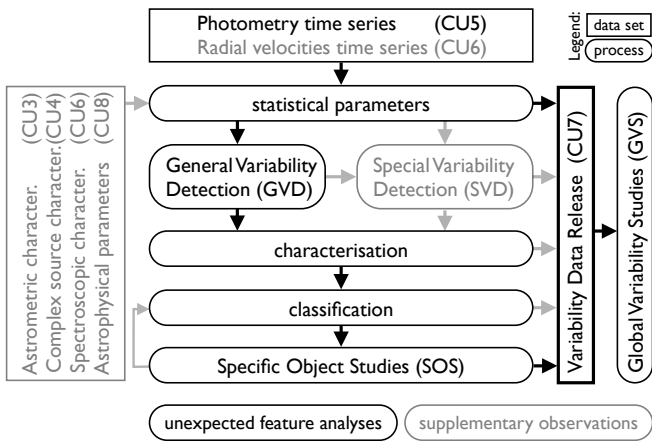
Photometry time series (CU5)
Radial velocities time series (CU6)

Legend: data set
process

Astrometric character. (CU3)
Complex source character. (CU4)
Spectroscopic character. (CU6)
Astrophysical parameters (CU8)

statistical parameters

General Variability Detection (GVD)

Special Variability Detection (SVD)

characterisation

classification

Specific Object Studies (SOS)

Variability Data Release (CU7)

Global Variability Studies (GVS)

unexpected feature analyses

supplementary observations